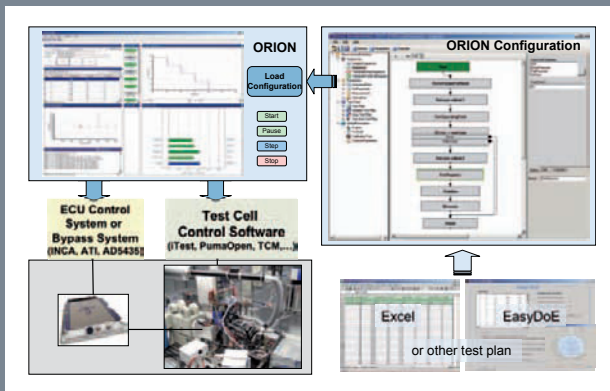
ORION

Load Configuration

Start

Pause

Step

Stop

ORION Configuration

ECU Control System or Bypass System (INCA, ATI, AD5435)

Test Cell Control Software (iTest, PumaOpen, TCM,...)

Excel

EasyDoE

or other test plan